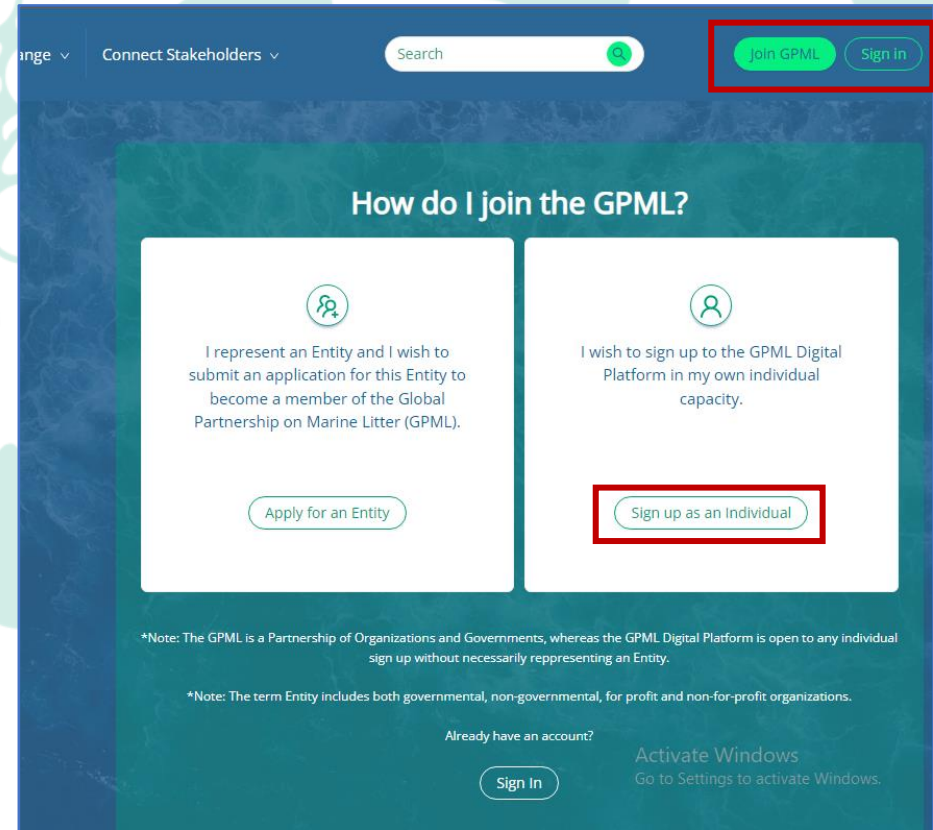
ange ∨ Connect Stakeholders ∨ Search Join GPML Sign in

How do I join the GPML?

I represent an Entity and I wish to submit an application for this Entity to become a member of the Global Partnership on Marine Litter (GPML).

Apply for an Entity

I wish to sign up to the GPML Digital Platform in my own individual capacity.

Sign up as an Individual

*Note: The GPML is a Partnership of Organizations and Governments, whereas the GPML Digital Platform is open to any individual sign up without necessarily reppresenting an Entity.

*Note: The term Entity includes both governmental, non-governmental, for profit and non-for-profit organizations.

Already have an account?

Sign In

Activate Windows
Go to Settings to activate Windows.